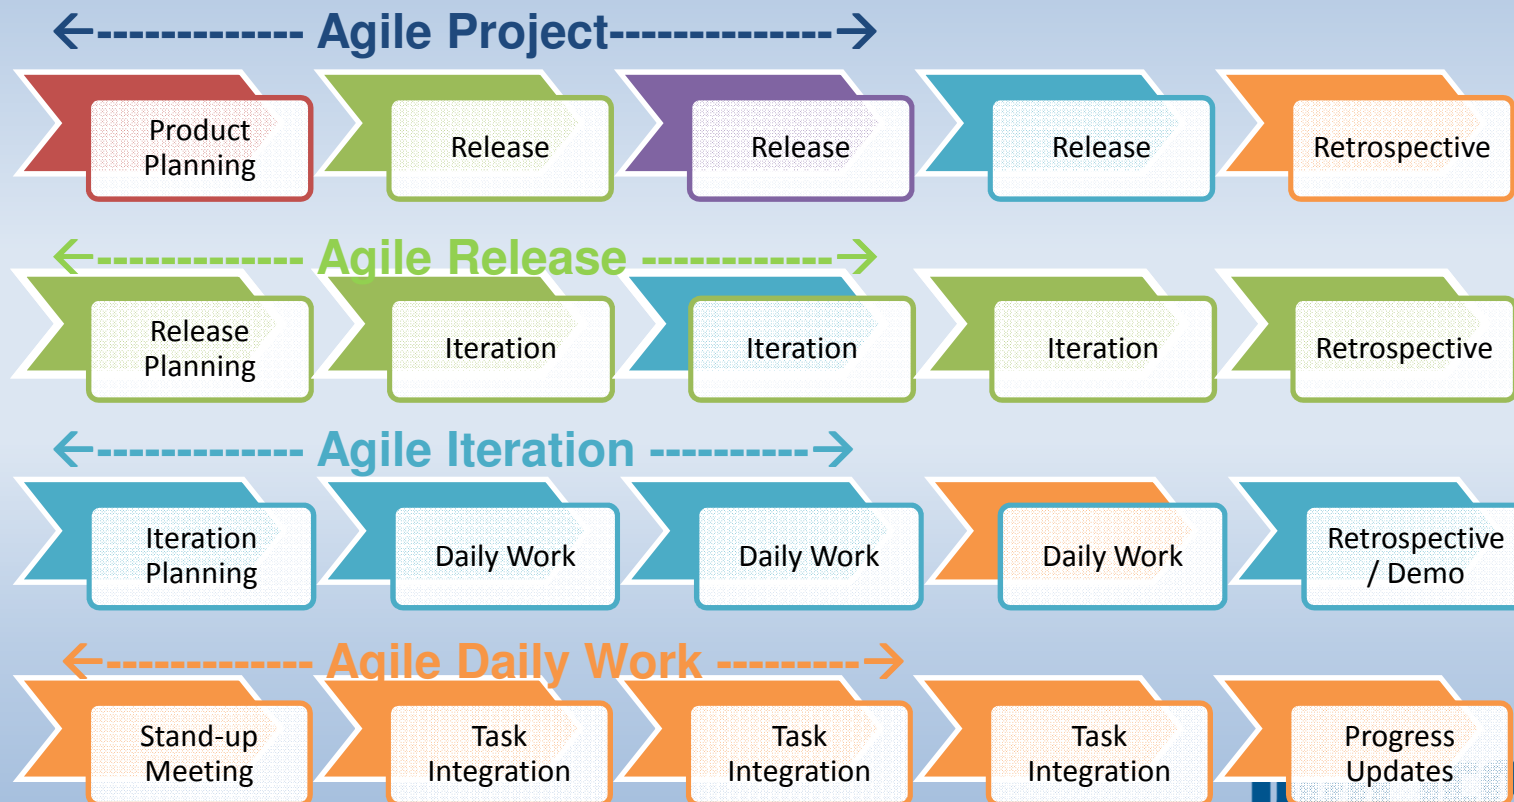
←------------ Agile Project------------→

Product Planning

Release

Release

Release

Retrospective

←------------ Agile Release ------------→

Release Planning

Iteration

Iteration

Iteration

Retrospective

←------------ Agile Iteration ----------→

Iteration Planning

Daily Work

Daily Work

Daily Work

Retrospective / Demo

←------------ Agile Daily Work ---------→

Stand-up Meeting

Task Integration

Task Integration

Task Integration

Progress Updates